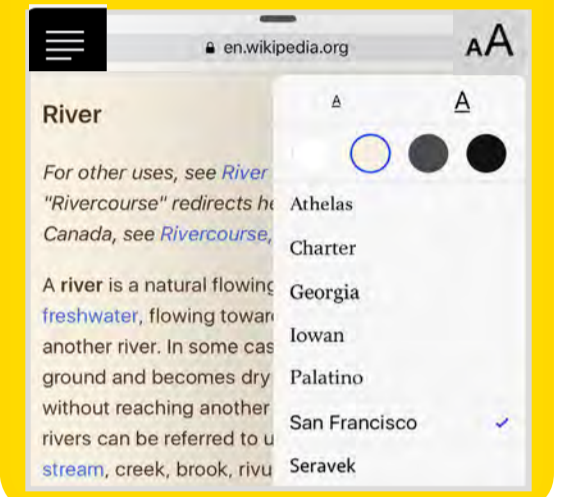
en.wikipedia.org

AA

River

For other uses, see River

"Rivercourse" redirects h

Canada, see Rivercourse,

A river is a natural flowing

freshwater, flowing towar

another river. In some cas

ground and becomes dry

without reaching another

rivers can be referred to u

stream, creek, brook, rivu

A A

Athelas

Charter

Georgia

Iowan

Palatino

San Francisco ✓

Seravek